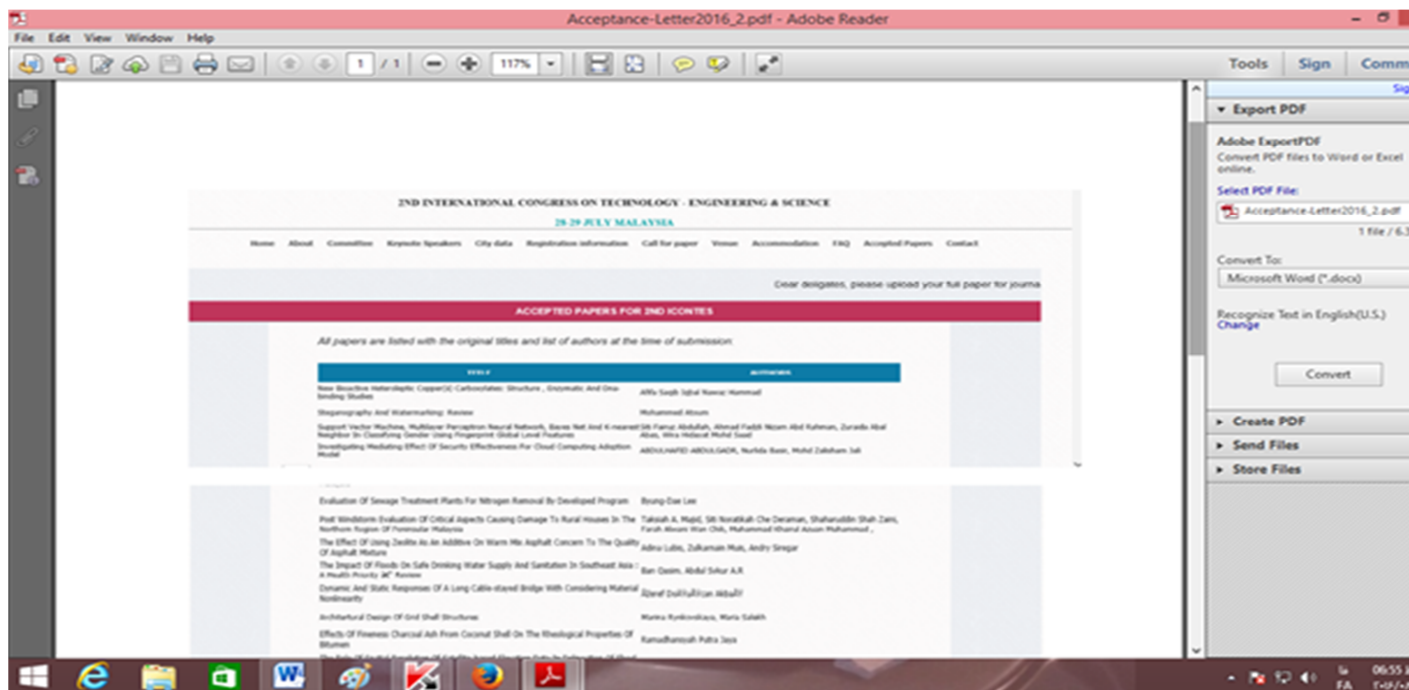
Acceptance-Letter2016_2.pdf - Adobe Reader

File Edit View Window Help

1 / 1 117%

Tools Sign Comm

Sig

Export PDF

Adobe ExportPDF
Convert PDF files to Word or Excel online.

Select PDF File:
Acceptance-Letter2016_2.pdf
1 file / 6.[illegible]

Convert To:
Microsoft Word (*.docx)

Recognize Text in English(U.S.)
Change

Convert

Create PDF
Send Files
Store Files

2ND INTERNATIONAL CONGRESS ON TECHNOLOGY - ENGINEERING & SCIENCE

28-29 JULY MALAYSIA

Home About Committee Keynote Speakers City data Registration information Call for paper Venue Accommodation FAQ Accepted Papers Contact

Dear delegates, please upload your full paper for journa

ACCEPTED PAPERS FOR 2ND ICONTES

All papers are listed with the original titles and list of authors at the time of submission.

| TITLE | AUTHORS |
|---|---|
| New Bioactive Heteroleptic Copper(II) Carboxylates: Structure , Enzymatic And Dna-binding Studies | Affifa Saqib Iqbal Nawaz Hummad |
| Steganography And Watermarking: Review | Mohammed Atoum |
| Support Vector Machine, Multilayer Perceptron Neural Network, Bayes Net And K-nearest Neighbor In Classifying Gender Using Fingerprint Global Level Features | Siti Fairuz Abdullah, Ahmad Fadzli Nizam Abd Rahman, Zuraidu Abal Abas, Wira Hidayat Mohd Saad |
| Investigating Mediating Effect Of Security Effectiveness For Cloud Computing Adoption Model | ABDULHAFID ABDULGADIR, Nurlida Basir, Mohd Zalisham Jali |
| Evaluation Of Sewage Treatment Plants For Nitrogen Removal By Developed Program | Beung-Dae Lee |
| Post Windstorm Evaluation Of Critical Aspects Causing Damage To Rural Houses In The Northern Region Of Peninsular Malaysia | Taksiah A. Majid, Siti Noratikah Che Deraman, Shaharuddin Shah Zaini, Farah Ahsani Wan Chik, Muhammad Khairul Azuan Muhammad , |
| The Effect Of Using Zeolite As An Additive On Warm Mix Asphalt Concern To The Quality Of Asphalt Mixture | Adinu Lubis, Zulkarnain Muis, Andry Siregar |
| The Impact Of Floods On Safe Drinking Water Supply And Sanitation In Southeast Asia : A Health Priority â€" Review | Ban Qasim, Abdul Sekur A.R |
| Dynamic And Static Responses Of A Long Cable-stayed Bridge With Considering Material Nonlinearity | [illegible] |
| Architectural Design Of Grid Shell Structures | Marina Rynkovskaya, Maria Salekh |
| Effects Of Fineness Charcoal Ash From Coconut Shell On The Rheological Properties Of Bitumen | Ramadhansyah Putra Jaya |

06:55
FA